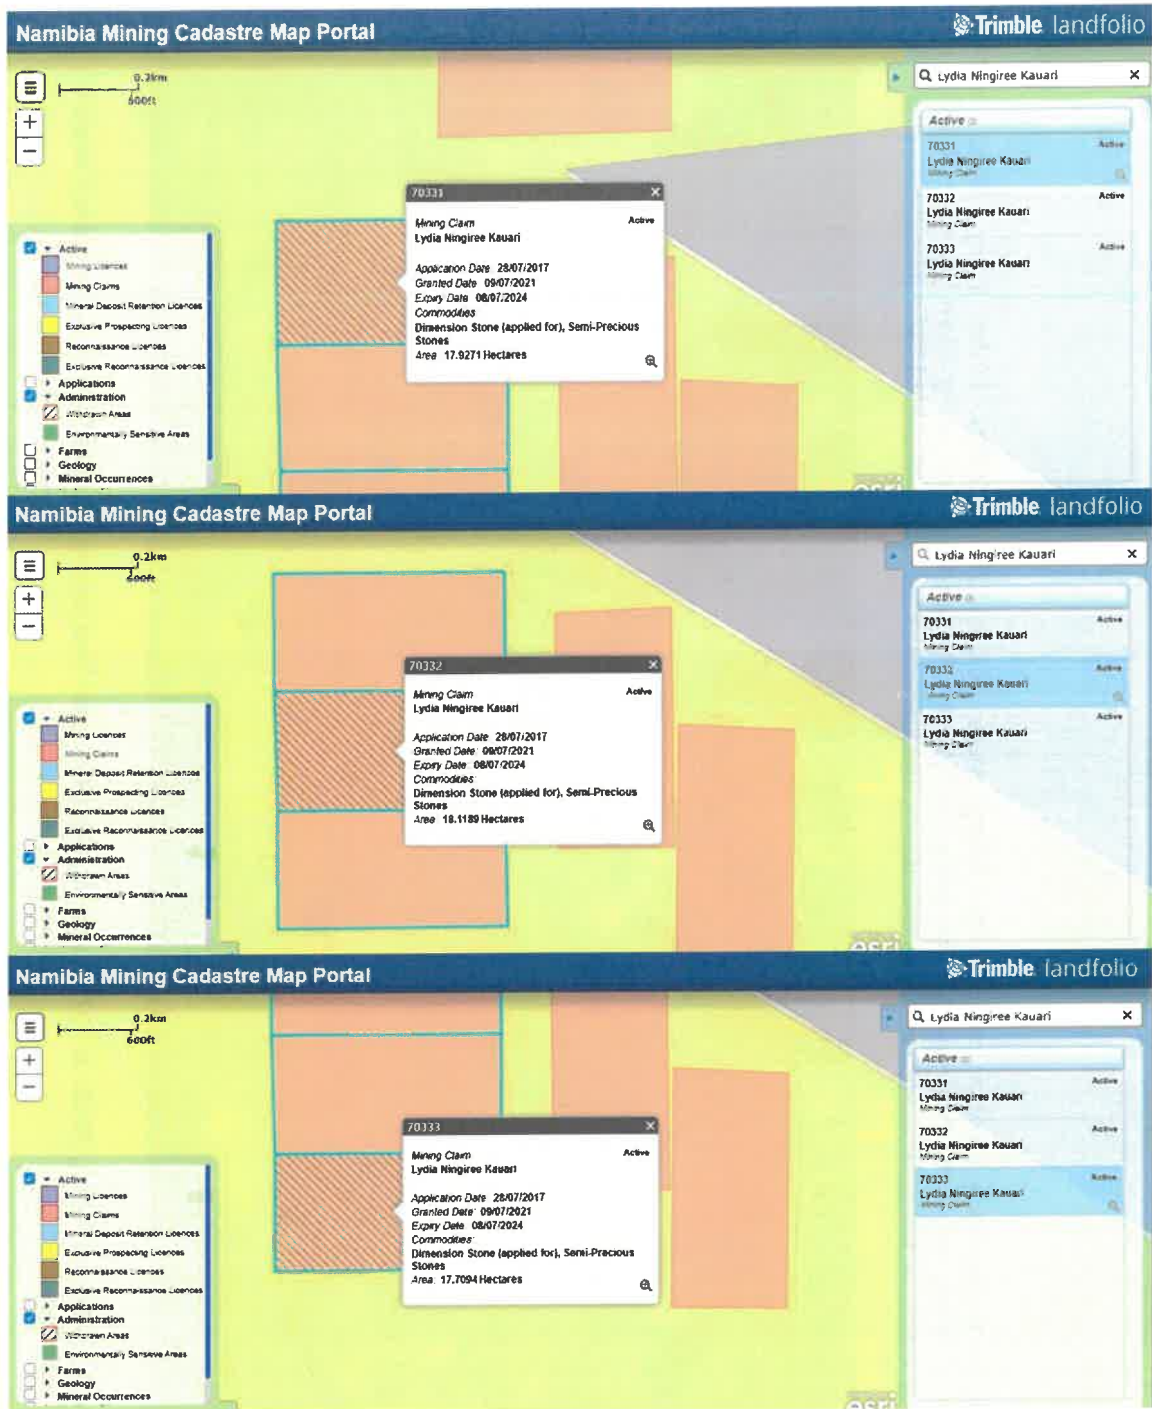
Namibia Mining Cadastre Map Portal

Trimble landfolio

0.2km
600ft

Lydia Ningiree Kauari

Active

70331
Lydia Ningiree Kauari
Mining Claim
Active

70332
Lydia Ningiree Kauari
Mining Claim
Active

70333
Lydia Ningiree Kauari
Mining Claim
Active

70331

Mining Claim
Lydia Ningiree Kauari
Active

Application Date 28/07/2017
Granted Date 09/07/2021
Expiry Date 08/07/2024
Commodities
Dimension Stone (applied for), Semi-Precious Stones
Area 17.9271 Hectares

Active
Mining Licences
Mining Claims
Mineral Deposit Retention Licences
Exclusive Prospecting Licences
Reconnaissance Licences
Exclusive Reconnaissance Licences
Applications
Administration
Withdrawn Areas
Environmentally Sensitive Areas
Farms
Geology
Mineral Occurrences

esri

Namibia Mining Cadastre Map Portal

Trimble landfolio

0.2km
600ft

Lydia Ningiree Kauari

Active

70331
Lydia Ningiree Kauari
Mining Claim
Active

70332
Lydia Ningiree Kauari
Mining Claim
Active

70333
Lydia Ningiree Kauari
Mining Claim
Active

70332

Mining Claim
Lydia Ningiree Kauari
Active

Application Date 28/07/2017
Granted Date 09/07/2021
Expiry Date 08/07/2024
Commodities
Dimension Stone (applied for), Semi-Precious Stones
Area 18.1189 Hectares

Active
Mining Licences
Mining Claims
Mineral Deposit Retention Licences
Exclusive Prospecting Licences
Reconnaissance Licences
Exclusive Reconnaissance Licences
Applications
Administration
Withdrawn Areas
Environmentally Sensitive Areas
Farms
Geology
Mineral Occurrences

esri

Namibia Mining Cadastre Map Portal

Trimble landfolio

0.2km
600ft

Lydia Ningiree Kauari

Active

70331
Lydia Ningiree Kauari
Mining Claim
Active

70332
Lydia Ningiree Kauari
Mining Claim
Active

70333
Lydia Ningiree Kauari
Mining Claim
Active

70333

Mining Claim
Lydia Ningiree Kauari
Active

Application Date 28/07/2017
Granted Date 09/07/2021
Expiry Date 08/07/2024
Commodities
Dimension Stone (applied for), Semi-Precious Stones
Area 17.7094 Hectares

Active
Mining Licences
Mining Claims
Mineral Deposit Retention Licences
Exclusive Prospecting Licences
Reconnaissance Licences
Exclusive Reconnaissance Licences
Applications
Administration
Withdrawn Areas
Environmentally Sensitive Areas
Farms
Geology
Mineral Occurrences

esri